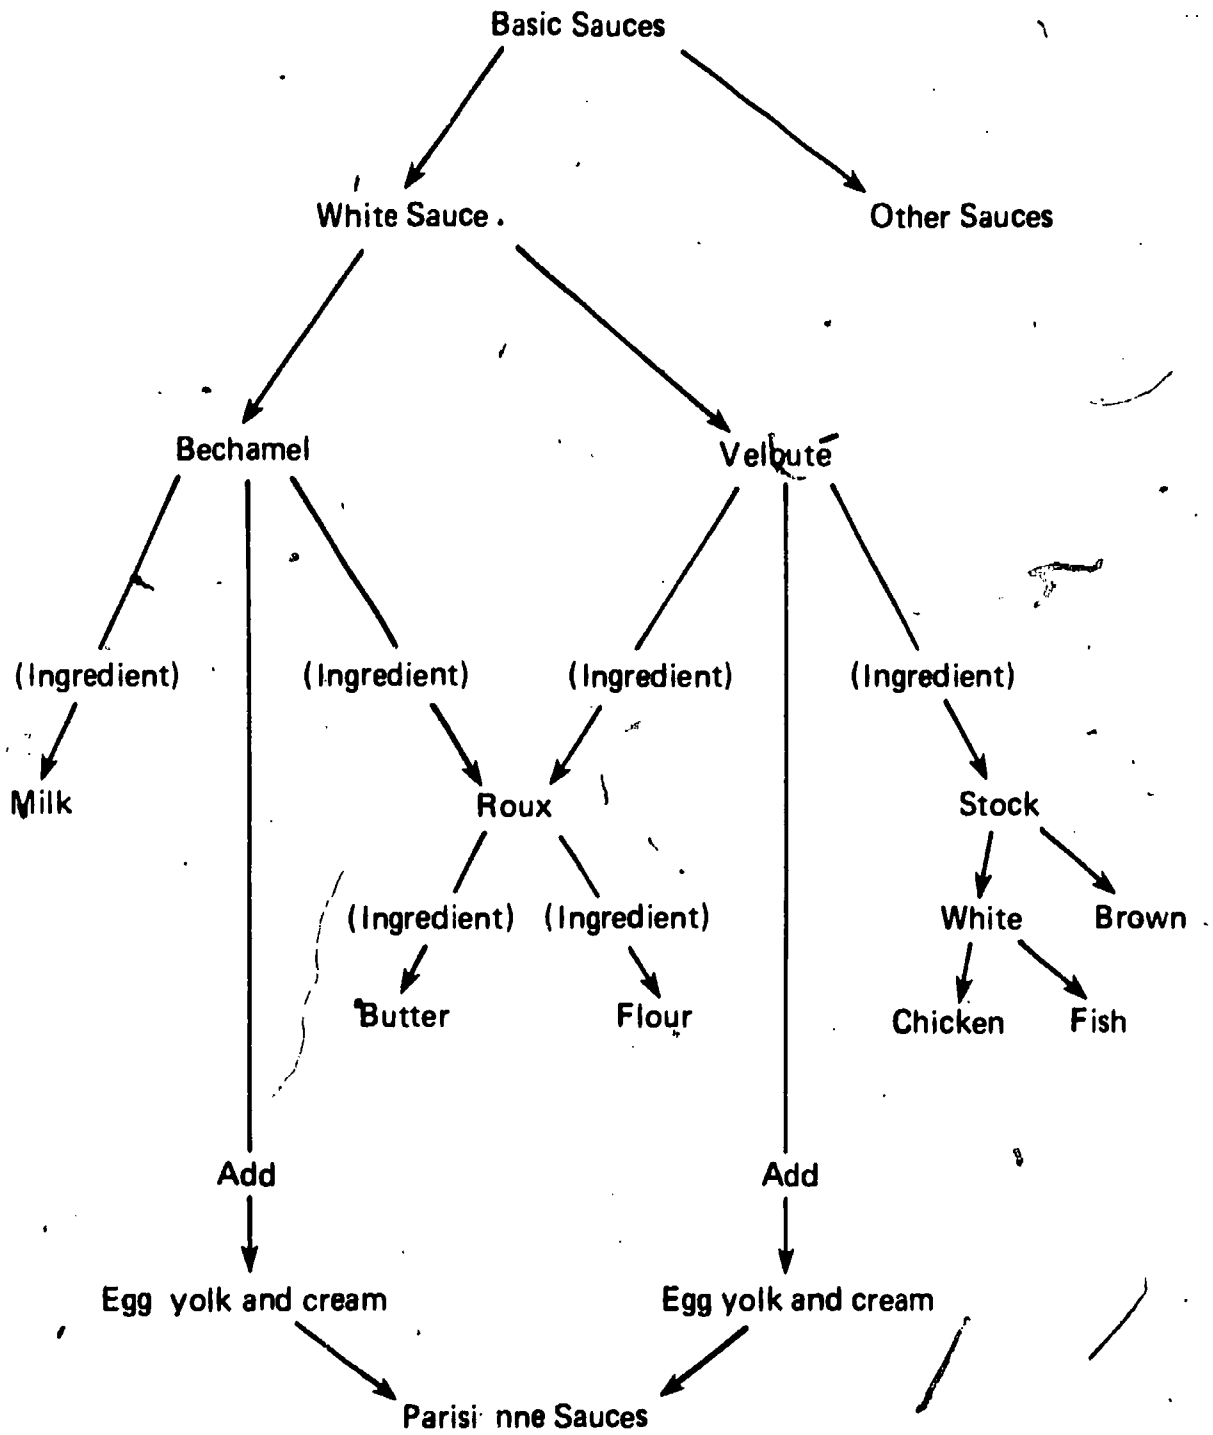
Basic Sauces

White Sauce

Other Sauces

Bechamel

Velbute

(Ingredient)

(Ingredient)

(Ingredient)

(Ingredient)

Milk

Roux

Stock

(Ingredient)

(Ingredient)

White

Brown

Butter

Flour

Chicken

Fish

Add

Add

Egg yolk and cream

Egg yolk and cream

Parisi nne Sauces